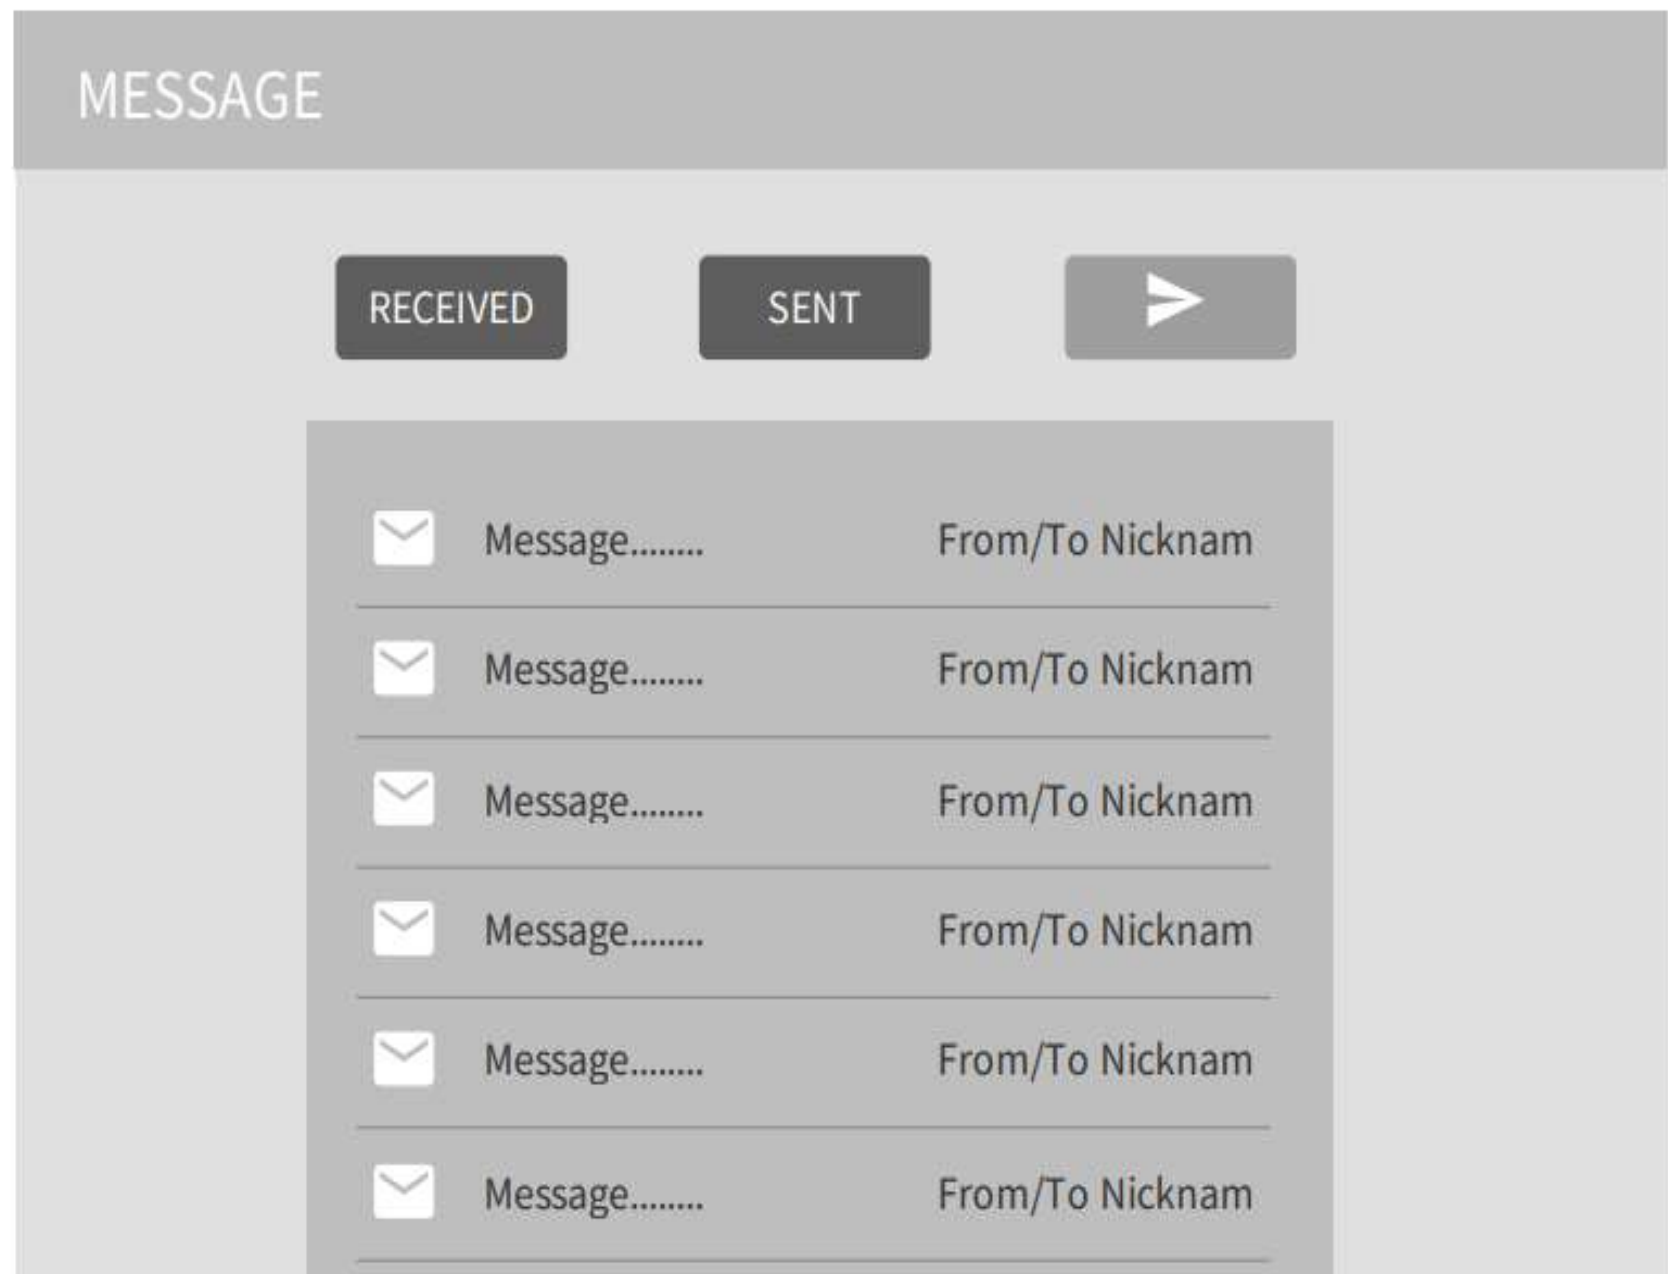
MESSAGE

RECEIVED SENT

Message........ From/To Nicknam

Message........ From/To Nicknam

Message........ From/To Nicknam

Message........ From/To Nicknam

Message........ From/To Nicknam

Message........ From/To Nicknam